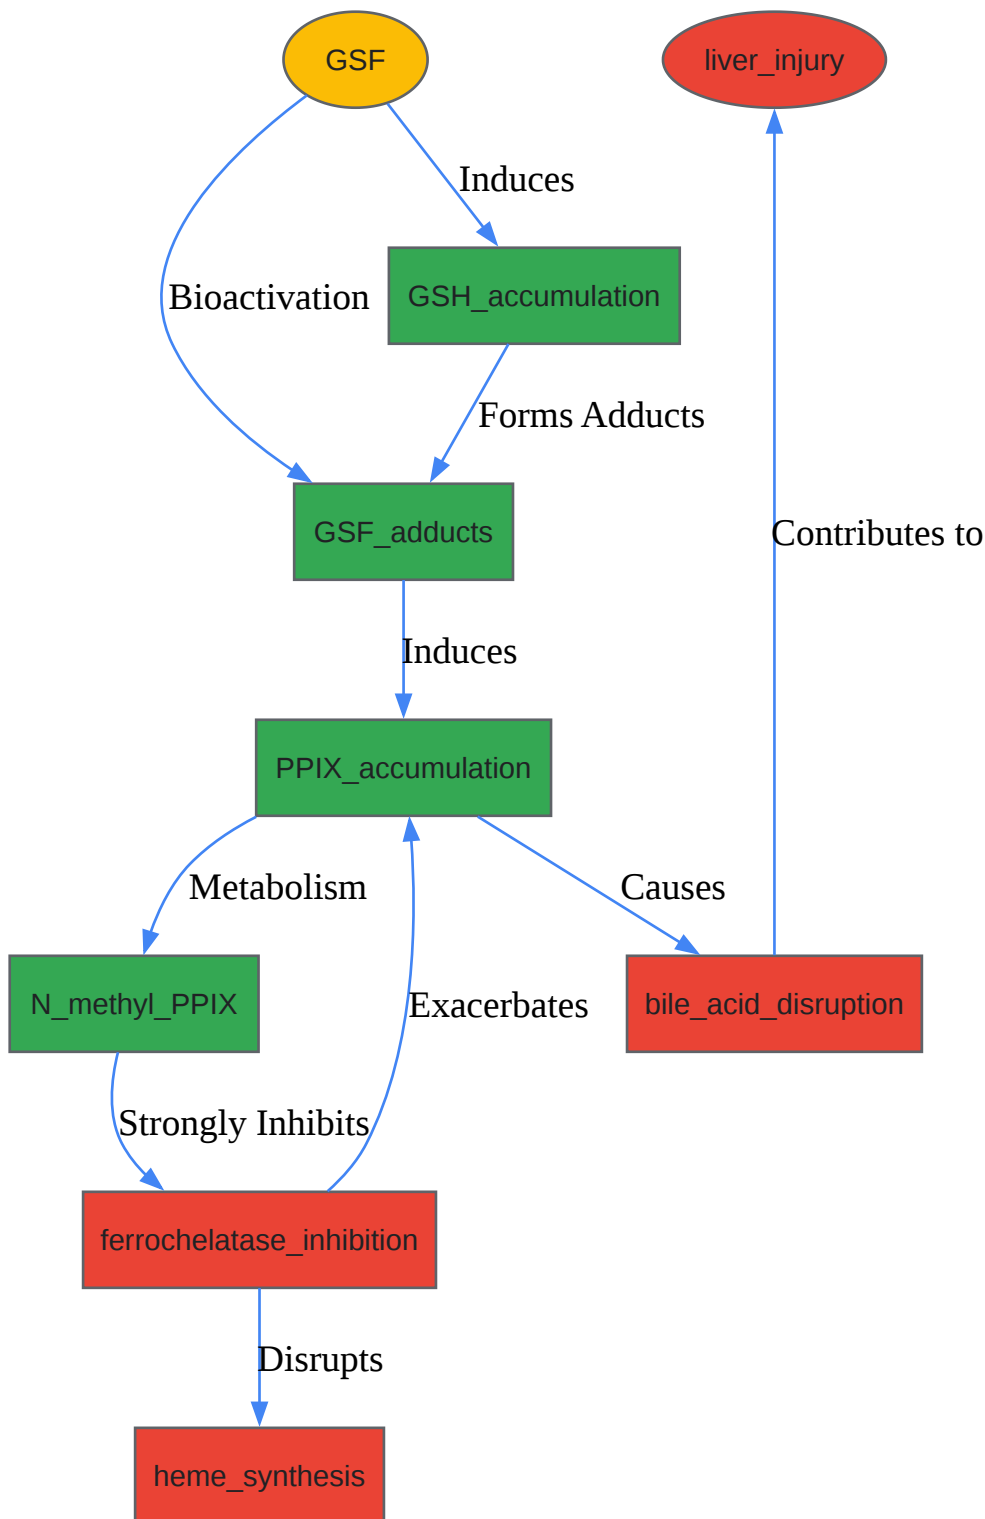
GSF

liver_injury

Induces

Bioactivation

GSH_accumulation

Forms Adducts

GSF_adducts

Contributes to

Induces

PPIX_accumulation

Metabolism

Causes

N_methyl_PPIX

Exacerbates

bile_acid_disruption

Strongly Inhibits

ferrochelatase_inhibition

Disrupts

heme_synthesis